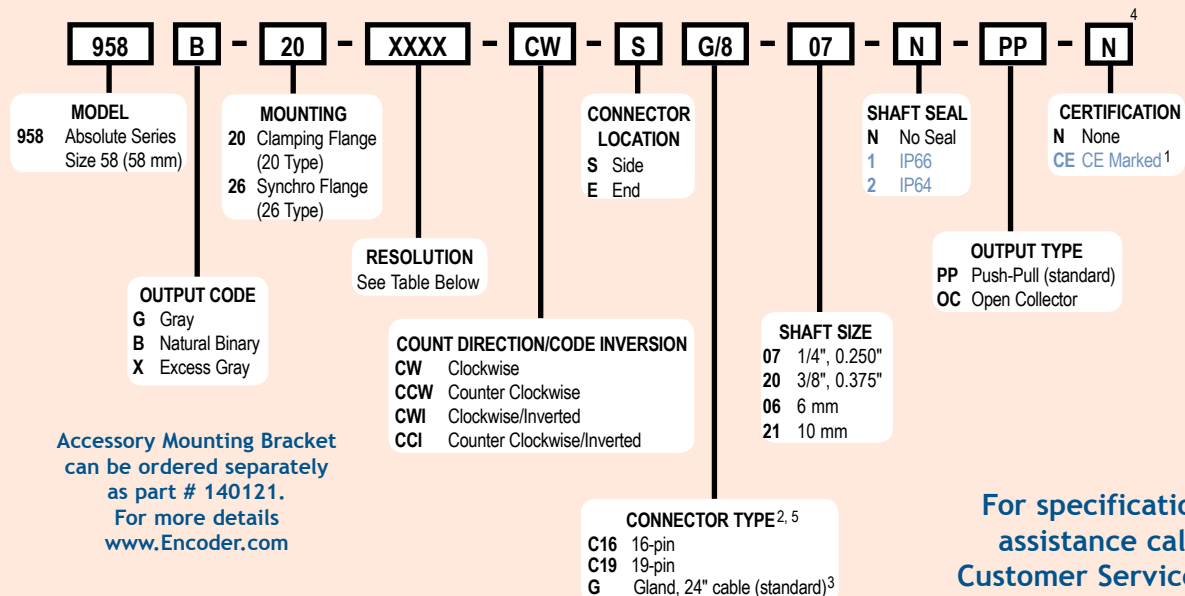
958 B – 20 – XXXX – CW – S G/8 – 07 – N – PP – N 4

MODEL
958 Absolute Series Size 58 (58 mm)

MOUNTING
20 Clamping Flange (20 Type)
26 Synchro Flange (26 Type)

CONNECTOR LOCATION
S Side
E End

SHAFT SEAL
N No Seal
1 IP66
2 IP64

CERTIFICATION
N None
CE CE Marked 1

RESOLUTION
See Table Below

OUTPUT TYPE
PP Push-Pull (standard)
OC Open Collector

OUTPUT CODE
G Gray
B Natural Binary
X Excess Gray

COUNT DIRECTION/CODE INVERSION
CW Clockwise
CCW Counter Clockwise
CWI Clockwise/Inverted
CCI Counter Clockwise/Inverted

SHAFT SIZE
07 1/4", 0.250"
20 3/8", 0.375"
06 6 mm
21 10 mm

Accessory Mounting Bracket can be ordered separately as part # 140121. For more details www.Encoder.com

CONNECTOR TYPE 2, 5
C16 16-pin
C19 19-pin
G Gland, 24" cable (standard) 3

For specificatio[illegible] assistance cal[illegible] Customer Servic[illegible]